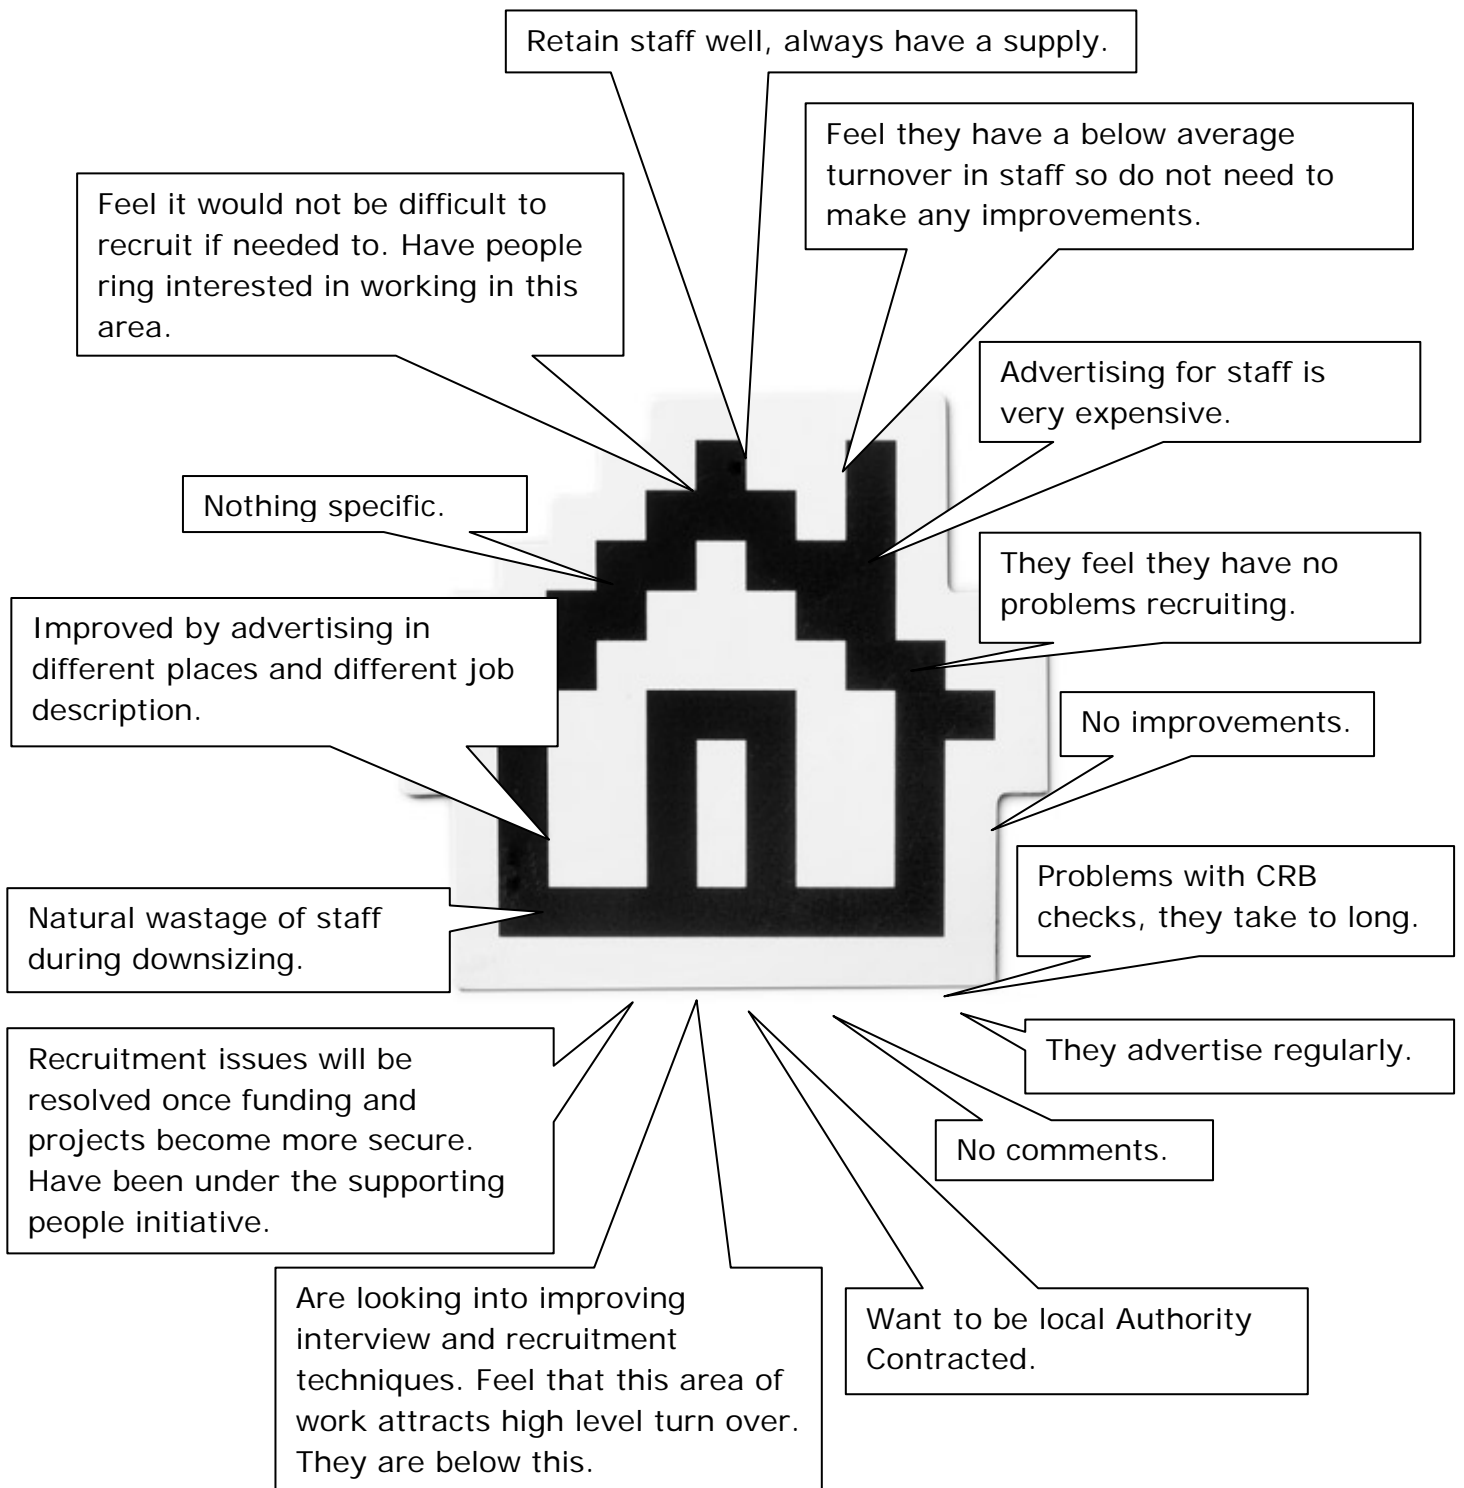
Retain staff well, always have a supply.

Feel they have a below average turnover in staff so do not need to make any improvements.

Feel it would not be difficult to recruit if needed to. Have people ring interested in working in this area.

Advertising for staff is very expensive.

Nothing specific.

They feel they have no problems recruiting.

Improved by advertising in different places and different job description.

No improvements.

Problems with CRB checks, they take to long.

Natural wastage of staff during downsizing.

They advertise regularly.

Recruitment issues will be resolved once funding and projects become more secure. Have been under the supporting people initiative.

No comments.

Are looking into improving interview and recruitment techniques. Feel that this area of work attracts high level turn over. They are below this.

Want to be local Authority Contracted.